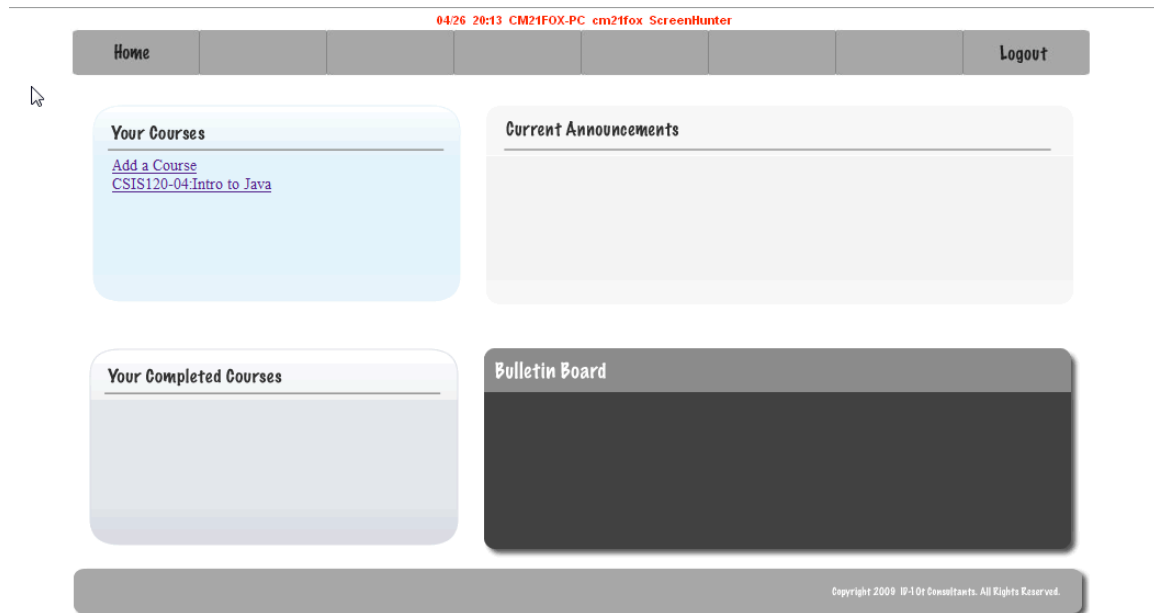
04/26 20:13 CM21FOX-PC cm21fox ScreenHunter

Home

Logout

Your Courses

Add a Course
CSIS120-04:Intro to Java

Current Announcements

Your Completed Courses

Bulletin Board

Copyright 2009 IV-1 Ot Consultants. All Rights Reserved.